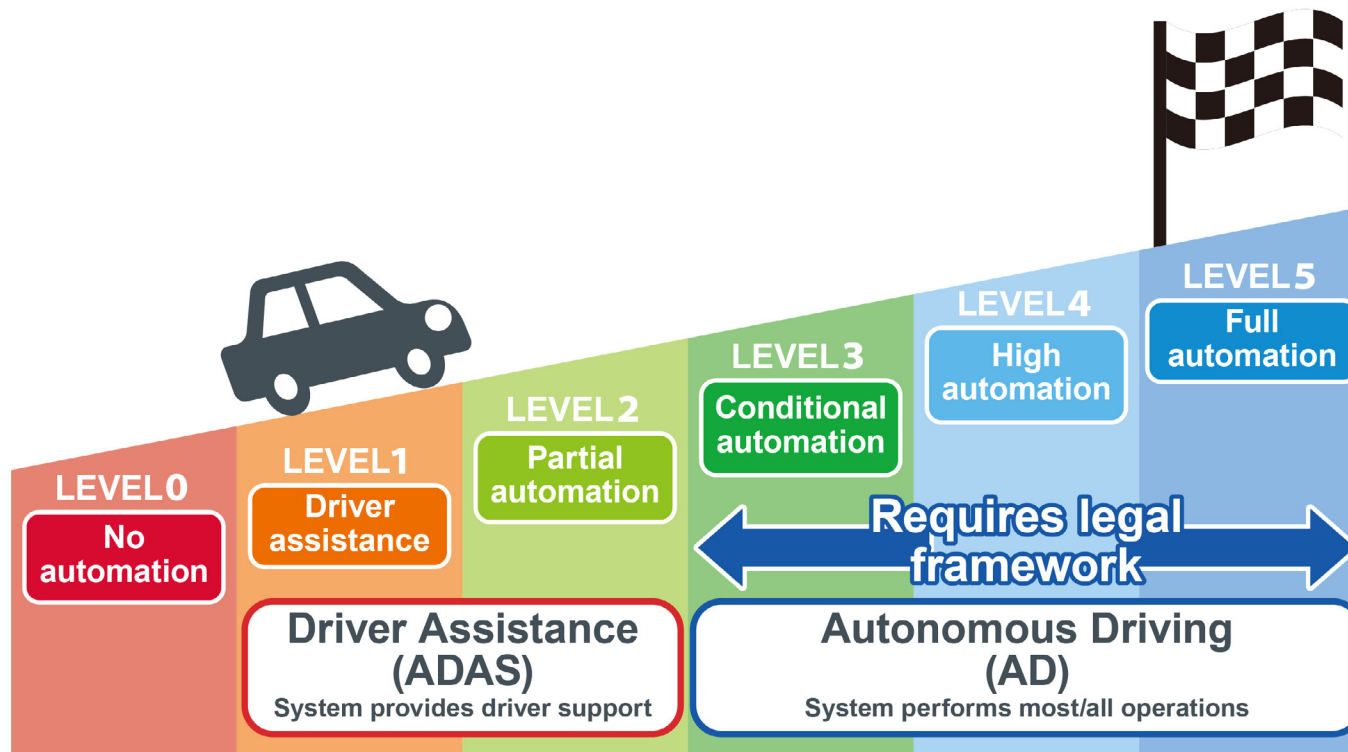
LEVEL 0
No automation

LEVEL 1
Driver assistance

LEVEL 2
Partial automation

LEVEL 3
Conditional automation

LEVEL 4
High automation

LEVEL 5
Full automation

Requires legal framework

Driver Assistance (ADAS)
System provides driver support

Autonomous Driving (AD)
System performs most/all operations